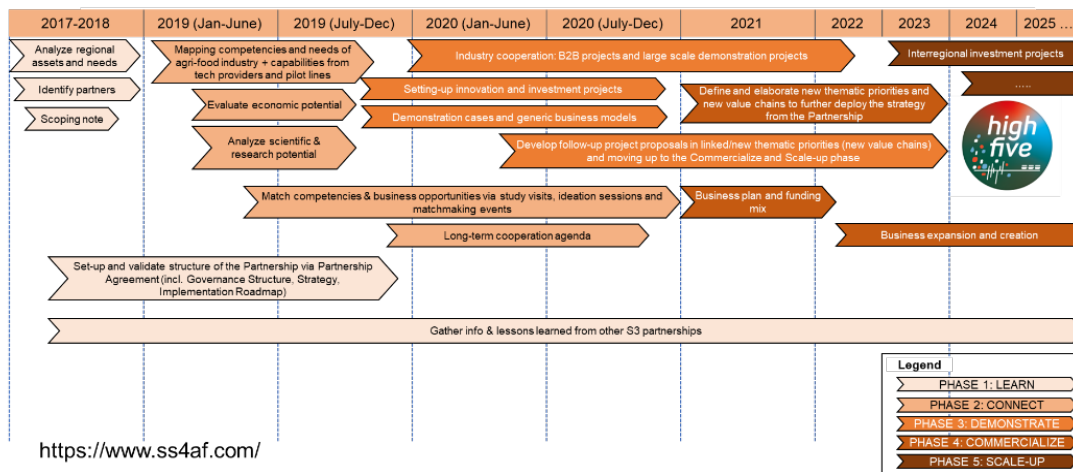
| 2017-2018 | 2019 (Jan-June) | 2019 (July-Dec) | 2020 (Jan-June) | 2020 (July-Dec) | 2021 | 2022 | 2023 | 2024 | 2025 ... |
|---|---|---|---|---|---|---|---|---|---|

Analyze regional assets and needs

Identify partners

Scoping note

Mapping competencies and needs of agri-food industry + capabilities from tech providers and pilot lines

Evaluate economic potential

Analyze scientific & research potential

Industry cooperation: B2B projects and large scale demonstration projects

Interregional investment projects

.....

Setting-up innovation and investment projects

Demonstration cases and generic business models

Define and elaborate new thematic priorities and new value chains to further deploy the strategy from the Partnership

high five

Develop follow-up project proposals in linked/new thematic priorities (new value chains) and moving up to the Commercialize and Scale-up phase

Match competencies & business opportunities via study visits, ideation sessions and matchmaking events

Business plan and funding mix

Long-term cooperation agenda

Business expansion and creation

Set-up and validate structure of the Partnership via Partnership Agreement (incl. Governance Structure, Strategy, Implementation Roadmap)

Gather info & lessons learned from other S3 partnerships

Legend
PHASE 1: LEARN
PHASE 2: CONNECT
PHASE 3: DEMONSTRATE
PHASE 4: COMMERCIALIZE
PHASE 5: SCALE-UP

https://www.ss4af.com/